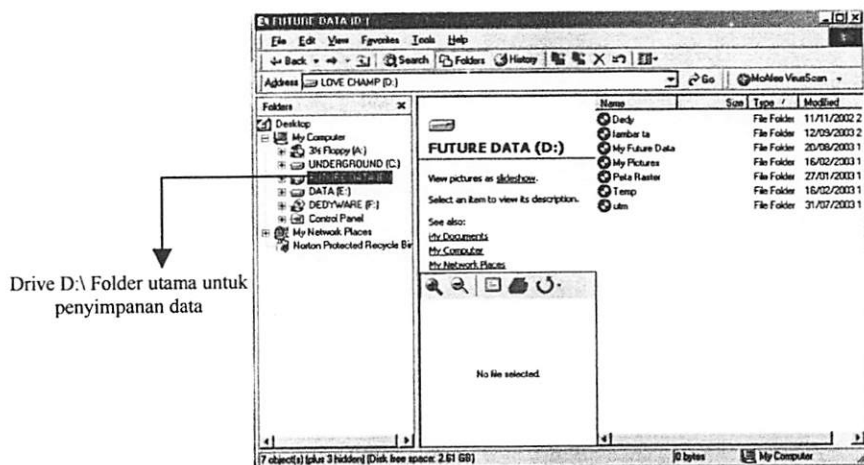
FUTURE DATA (D:)

File Edit View Favorites Tools Help

Back Search Folders History

Address LOVE CHAMP (D:)

Go McAfee VirusScan

Folders

Desktop
My Computer
3½ Floppy (A:)
UNDERGROUND (C:)
FUTURE DATA (D:)
DATA (E:)
DEDYWARE (F:)
Control Panel
My Network Places
Norton Protected Recycle Bin

FUTURE DATA (D:)

View pictures as slideshow.

Select an item to view its description.

See also:
My Documents
My Computer
My Network Places

No file selected.

| Name | Size | Type | Modified |
|---|---|---|---|
| Dedy | | File Folder | 11/11/2002 2 |
| lambar ta | | File Folder | 12/09/2003 2 |
| My Future Data | | File Folder | 20/08/2003 1 |
| My Pictures | | File Folder | 16/02/2003 1 |
| Peta Raster | | File Folder | 27/01/2003 1 |
| Temp | | File Folder | 16/02/2003 1 |
| utm | | File Folder | 31/07/2003 1 |

7 object(s) (plus 3 hidden) (Disk free space: 2.61 GB)

0 bytes

My Computer

Drive D:\ Folder utama untuk penyimpanan data